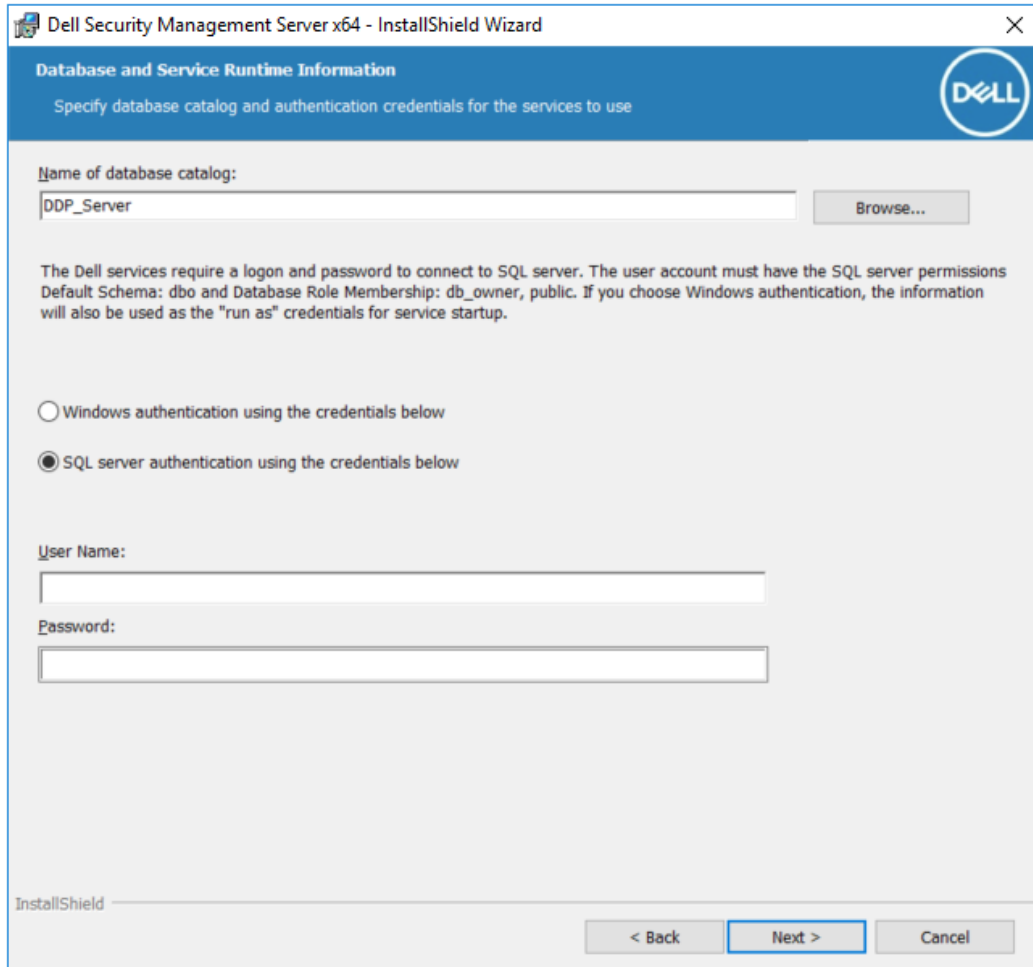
Dell Security Management Server x64 - InstallShield Wizard

Database and Service Runtime Information

Specify database catalog and authentication credentials for the services to use

DELL

Name of database catalog:

DDP_Server

Browse...

The Dell services require a logon and password to connect to SQL server. The user account must have the SQL server permissions Default Schema: dbo and Database Role Membership: db_owner, public. If you choose Windows authentication, the information will also be used as the "run as" credentials for service startup.

Windows authentication using the credentials below

SQL server authentication using the credentials below

User Name:

Password:

InstallShield

< Back

Next >

Cancel